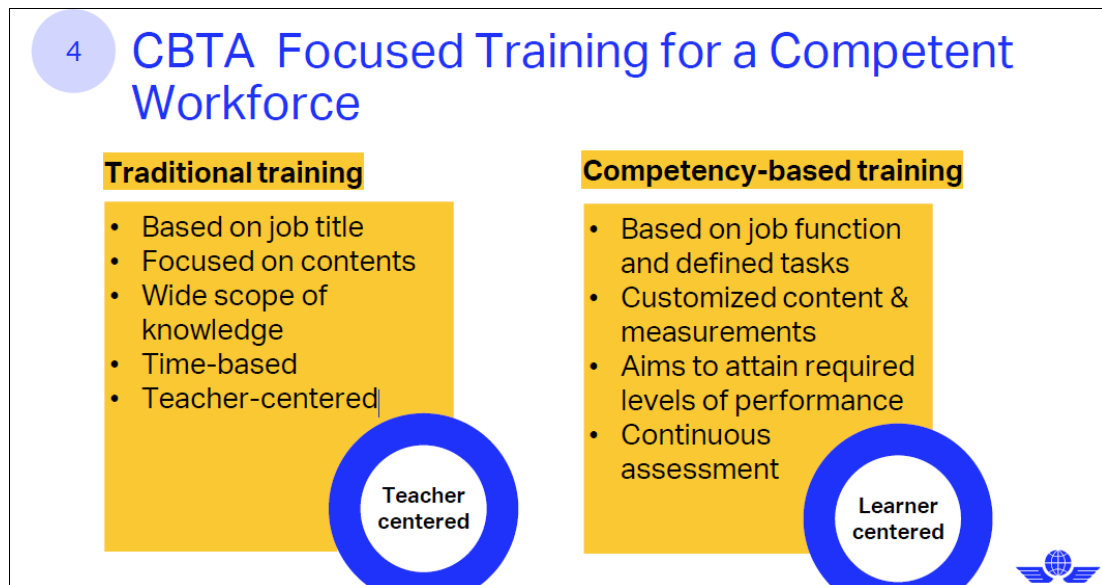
4

CBTA Focused Training for a Competent Workforce

Traditional training

- Based on job title
- Focused on contents
- Wide scope of knowledge
- Time-based
- Teacher-centered

Teacher centered

Competency-based training

- Based on job function and defined tasks
- Customized content & measurements
- Aims to attain required levels of performance
- Continuous assessment

Learner centered